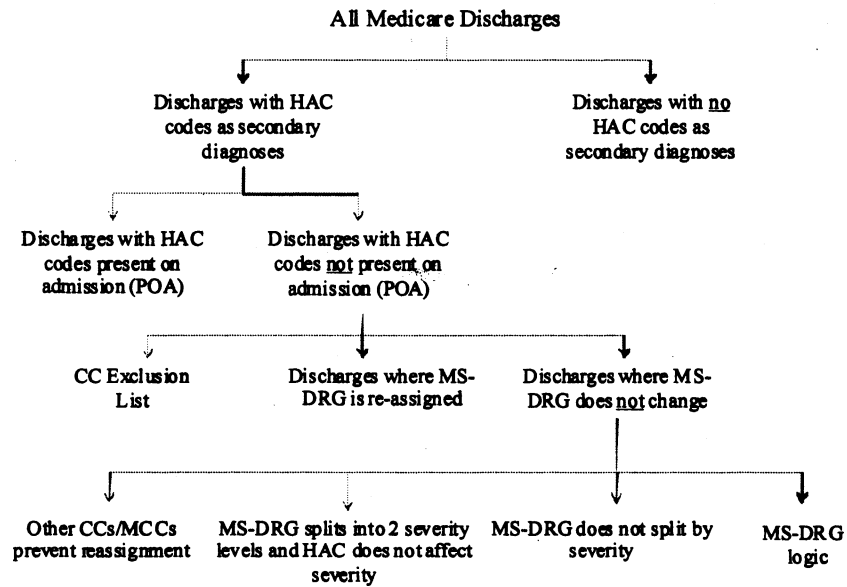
All Medicare Discharges

Discharges with HAC codes as secondary diagnoses

Discharges with no HAC codes as secondary diagnoses

Discharges with HAC codes present on admission (POA)

Discharges with HAC codes not present on admission (POA)

CC Exclusion List

Discharges where MS-DRG is re-assigned

Discharges where MS-DRG does not change

Other CCs/MCCs prevent reassignment

MS-DRG splits into 2 severity levels and HAC does not affect severity

MS-DRG does not split by severity

MS-DRG logic